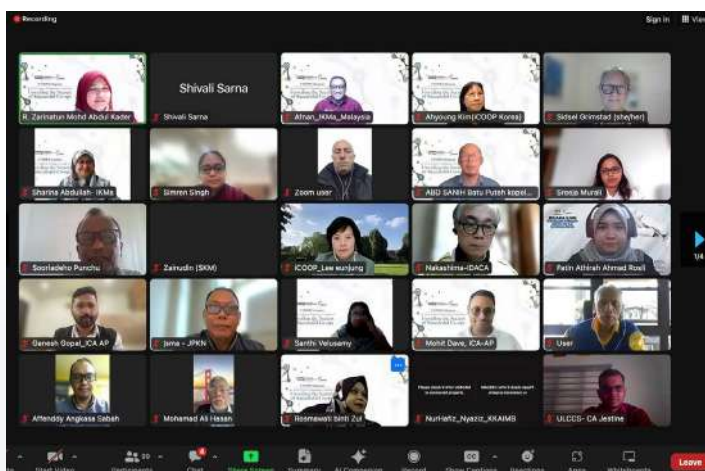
Recording

Sign in

View

R. Zarinatun Mohd Abdul Kader

Shivali Sarna

Shivali Sarna

Afnan_IKMa_Malaysia

Ahyoung Kim(ICOOP Korea)

Sidsel Grimstad (she/her)

Sharina Abdullah- IKMa

Simren Singh

Zoom user

ABD SANIH Batu Puteh koperasi

Sreeja Murali

Sooriadeho Punchu

Zainudin (SKM)

ICOOP_Lee eunjung

Nakashima-IDACA

Fatin Atirah Ahmad Rosli

Ganesh Gopal_ICA AP

Jema - JPKN

Santhi Velusamy

Mohit Dave, ICA-AP

User

Affenddy Angkasa Sabah

Mohamad Ali Hassan

Rosmawati binti Zul

NurHafiz_Nyazir_KKAIMB

ULCCS- CA Jestine

1/4

Leave